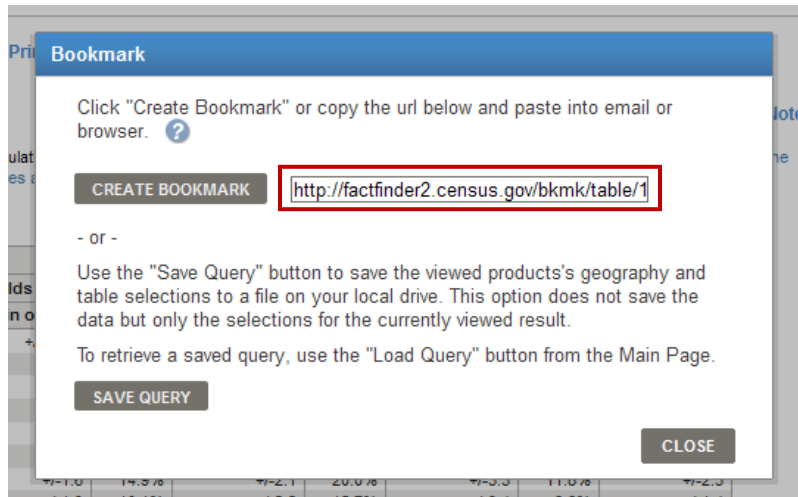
Pri

Bookmark

Click "Create Bookmark" or copy the url below and paste into email or browser. ?

Note

ulat
es a

he

CREATE BOOKMARK

http://factfinder2.census.gov/bkmk/table/1

- or -

lds
n o

Use the "Save Query" button to save the viewed products's geography and table selections to a file on your local drive. This option does not save the data but only the selections for the currently viewed result.

To retrieve a saved query, use the "Load Query" button from the Main Page.

SAVE QUERY

CLOSE

+/-1.6 14.9% +/-2.1 20.0% +/-3.3 11.6% +/-2.3